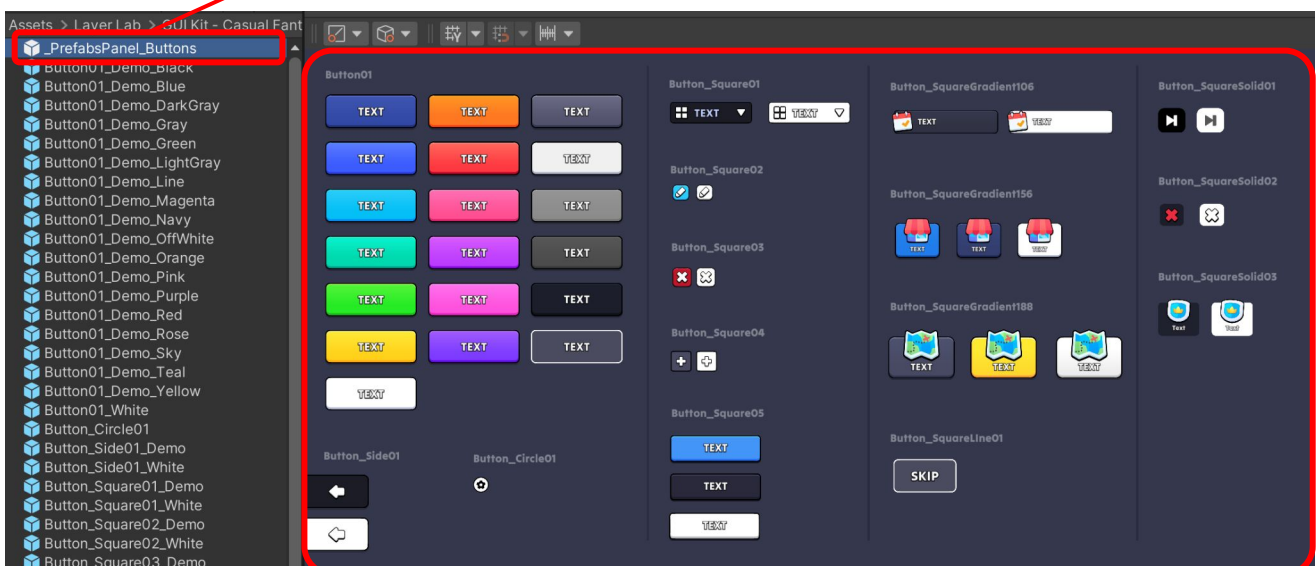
Assets > Layer Lab > GUI Kit - Casual Fant

_PrefabsPanel_Buttons
Button01_Demo_Black
Button01_Demo_Blue
Button01_Demo_DarkGray
Button01_Demo_Gray
Button01_Demo_Green
Button01_Demo_LightGray
Button01_Demo_Line
Button01_Demo_Magenta
Button01_Demo_Navy
Button01_Demo_OffWhite
Button01_Demo_Orange
Button01_Demo_Pink
Button01_Demo_Purple
Button01_Demo_Red
Button01_Demo_Rose
Button01_Demo_Sky
Button01_Demo_Teal
Button01_Demo_Yellow
Button01_White
Button_Circle01
Button_Side01_Demo
Button_Side01_White
Button_Square01_Demo
Button_Square01_White
Button_Square02_Demo
Button_Square02_White
Button_Square03_Demo

Button01
TEXT TEXT TEXT
TEXT TEXT TEXT
TEXT TEXT TEXT
TEXT TEXT TEXT
TEXT TEXT TEXT
TEXT TEXT TEXT
TEXT

Button_Side01

Button_Circle01

Button_Square01
TEXT TEXT

Button_Square02

Button_Square03

Button_Square04

Button_Square05
TEXT
TEXT
TEXT

Button_SquareGradient106
TEXT TEXT

Button_SquareGradient156
TEXT TEXT TEXT

Button_SquareGradient188
TEXT TEXT TEXT

Button_SquareLine01
SKIP

Button_SquareSolid01

Button_SquareSolid02

Button_SquareSolid03
Text Text